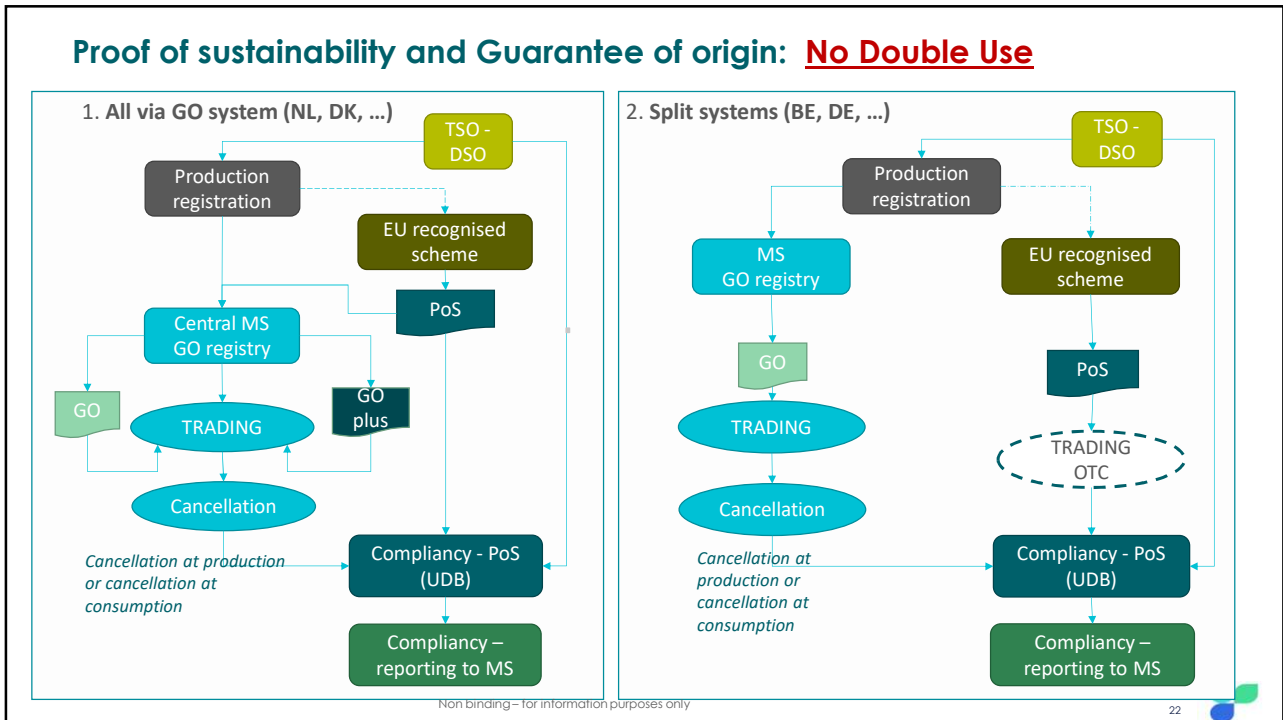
Proof of sustainability and Guarantee of origin: No Double Use

1. All via GO system (NL, DK, …)

TSO - DSO

Production registration

EU recognised scheme

PoS

Central MS GO registry

GO

TRADING

GO plus

Cancellation

Cancellation at production or cancellation at consumption

Compliancy - PoS (UDB)

Compliancy – reporting to MS

2. Split systems (BE, DE, …)

TSO - DSO

Production registration

MS GO registry

EU recognised scheme

GO

PoS

TRADING

TRADING OTC

Cancellation

Cancellation at production or cancellation at consumption

Compliancy - PoS (UDB)

Compliancy – reporting to MS

Non binding – for information purposes only

22